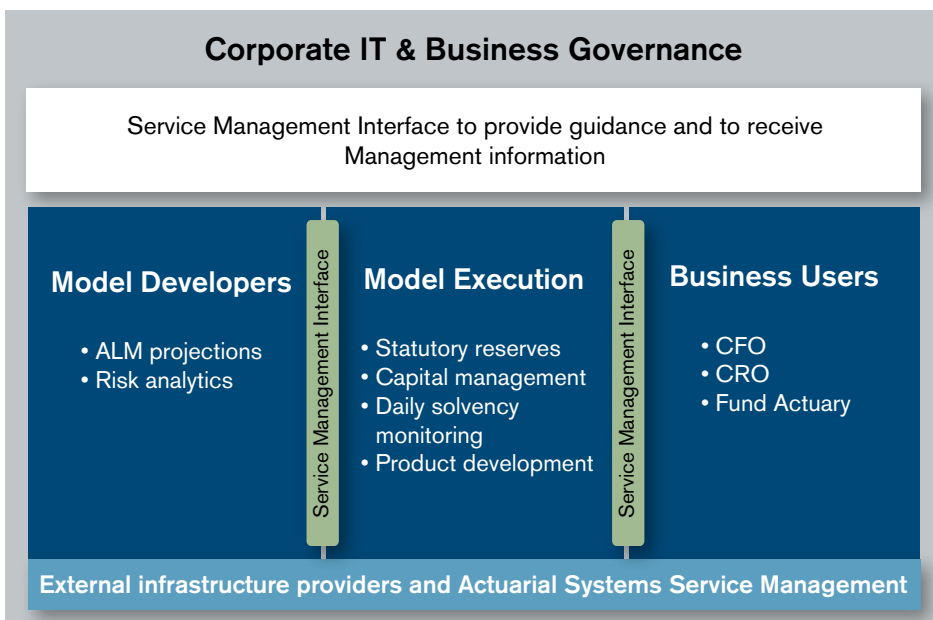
Corporate IT & Business Governance

Service Management Interface to provide guidance and to receive Management information

Model Developers

• ALM projections
• Risk analytics

Service Management Interface

Model Execution

• Statutory reserves
• Capital management
• Daily solvency monitoring
• Product development

Service Management Interface

Business Users

• CFO
• CRO
• Fund Actuary

External infrastructure providers and Actuarial Systems Service Management